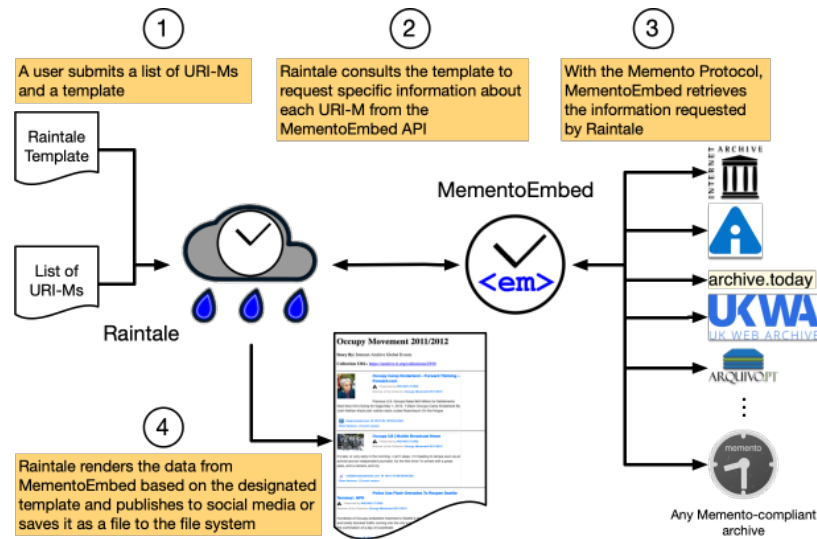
1

A user submits a list of URI-Ms and a template

2

Raintale consults the template to request specific information about each URI-M from the MementoEmbed API

3

With the Memento Protocol, MementoEmbed retrieves the information requested by Raintale

Raintale Template

List of URI-Ms

Raintale

MementoEmbed

<em>

INTERNET ARCHIVE

archive.today

UKWA
UK WEB ARCHIVE

ARQUIVO.PT

⋮

memento

Any Memento-compliant archive

Occupy Movement 2011/2012

4

Raintale renders the data from MementoEmbed based on the designated template and publishes to social media or saves it as a file to the file system